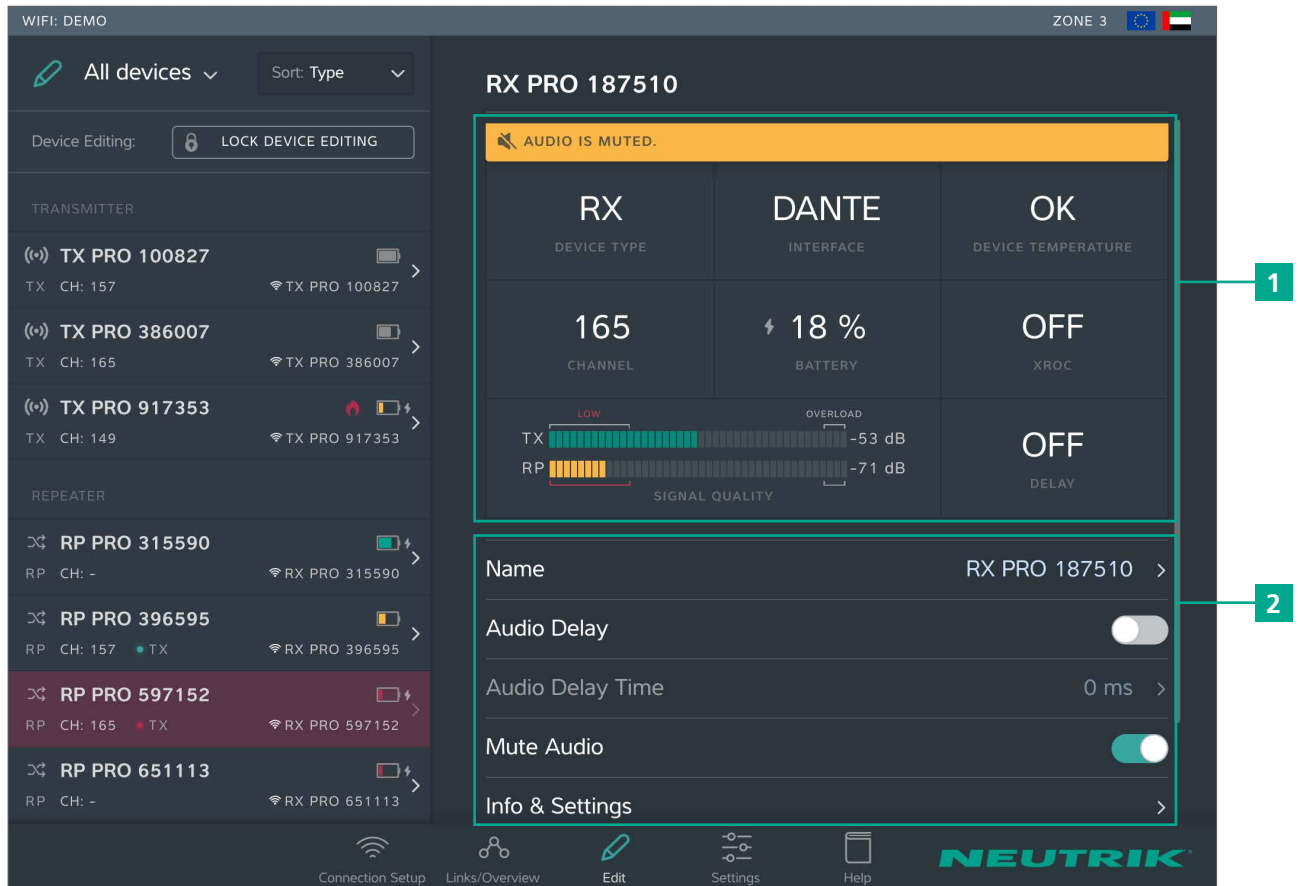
WIFI: DEMO

ZONE 3

All devices

Sort: Type

Device Editing:

LOCK DEVICE EDITING

TRANSMITTER

TX PRO 100827
TX CH: 157 TX PRO 100827

TX PRO 386007
TX CH: 165 TX PRO 386007

TX PRO 917353
TX CH: 149 TX PRO 917353

REPEATER

RP PRO 315590
RP CH: - RX PRO 315590

RP PRO 396595
RP CH: 157 • TX RX PRO 396595

RP PRO 597152
RP CH: 165 • TX RX PRO 597152

RP PRO 651113
RP CH: - RX PRO 651113

RX PRO 187510

AUDIO IS MUTED.

| RX<br>DEVICE TYPE | DANTE<br>INTERFACE | OK<br>DEVICE TEMPERATURE |
|---|---|---|
| 165<br>CHANNEL | 18 %<br>BATTERY | OFF<br>XROC |
| LOW OVERLOAD<br>TX -53 dB<br>RP -71 dB<br>SIGNAL QUALITY | | OFF<br>DELAY |

1

Name RX PRO 187510

Audio Delay

Audio Delay Time 0 ms

Mute Audio

Info & Settings

2

Connection Setup Links/Overview Edit Settings Help

NEUTRIK